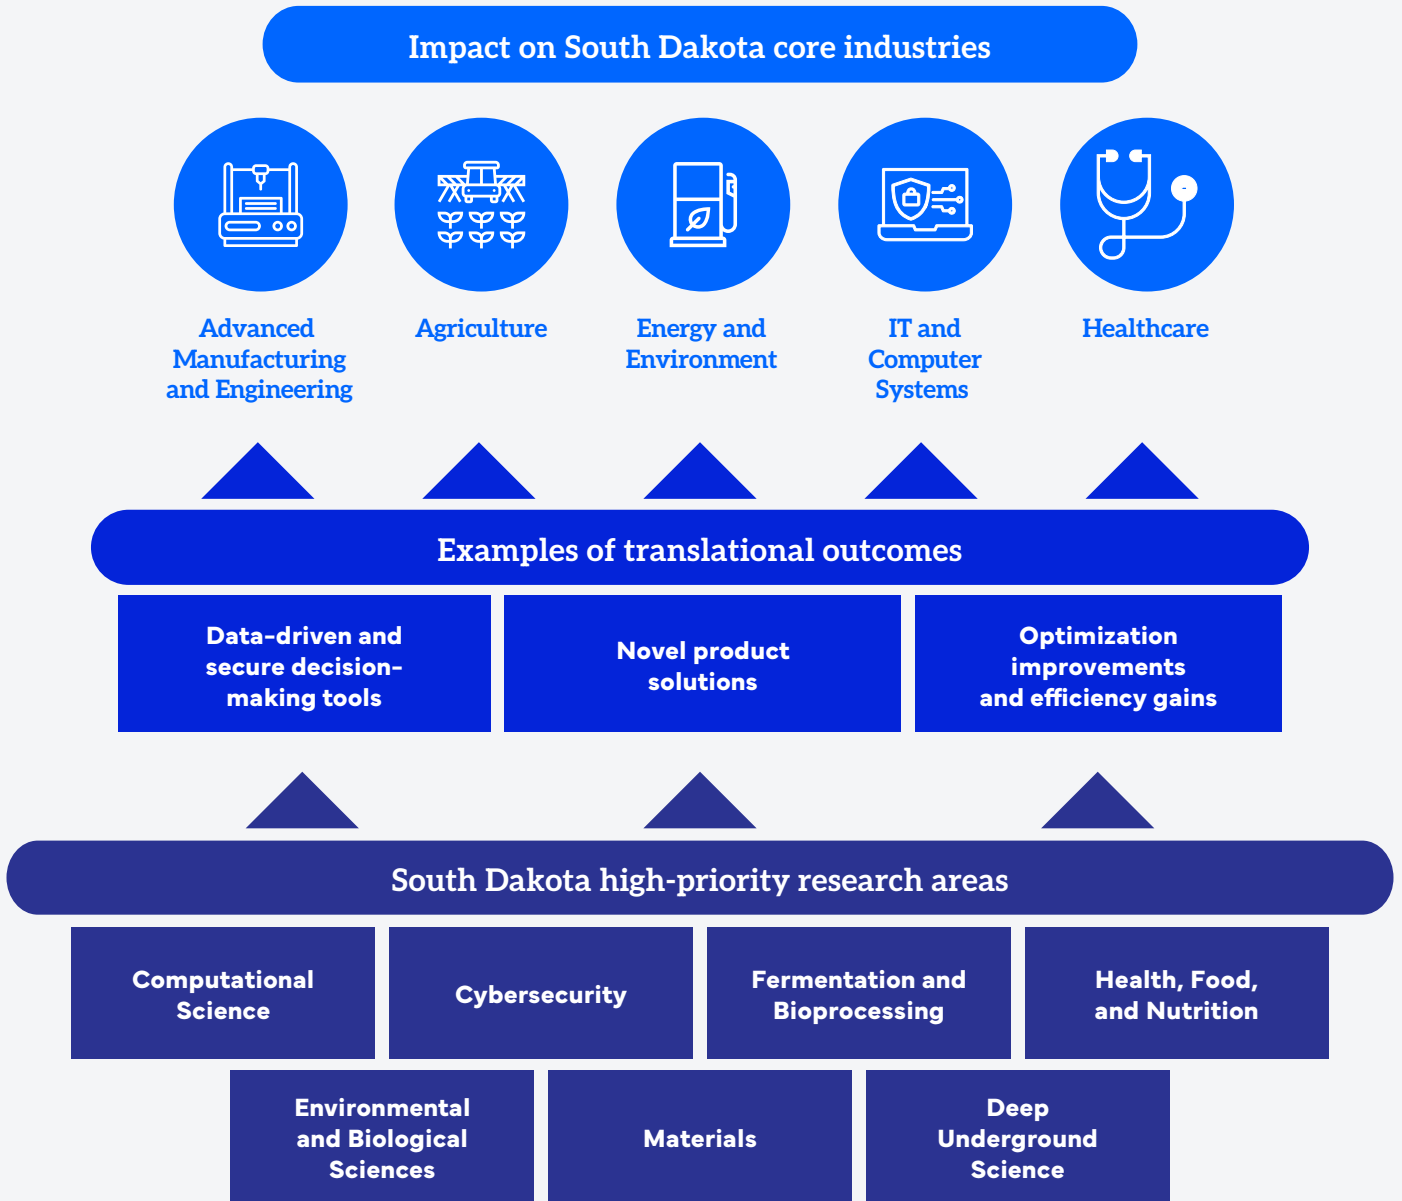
Impact on South Dakota core industries

Advanced Manufacturing and Engineering

Agriculture

Energy and Environment

IT and Computer Systems

Healthcare

Examples of translational outcomes

Data-driven and secure decision-making tools

Novel product solutions

Optimization improvements and efficiency gains

South Dakota high-priority research areas

Computational Science

Cybersecurity

Fermentation and Bioprocessing

Health, Food, and Nutrition

Environmental and Biological Sciences

Materials

Deep Underground Science